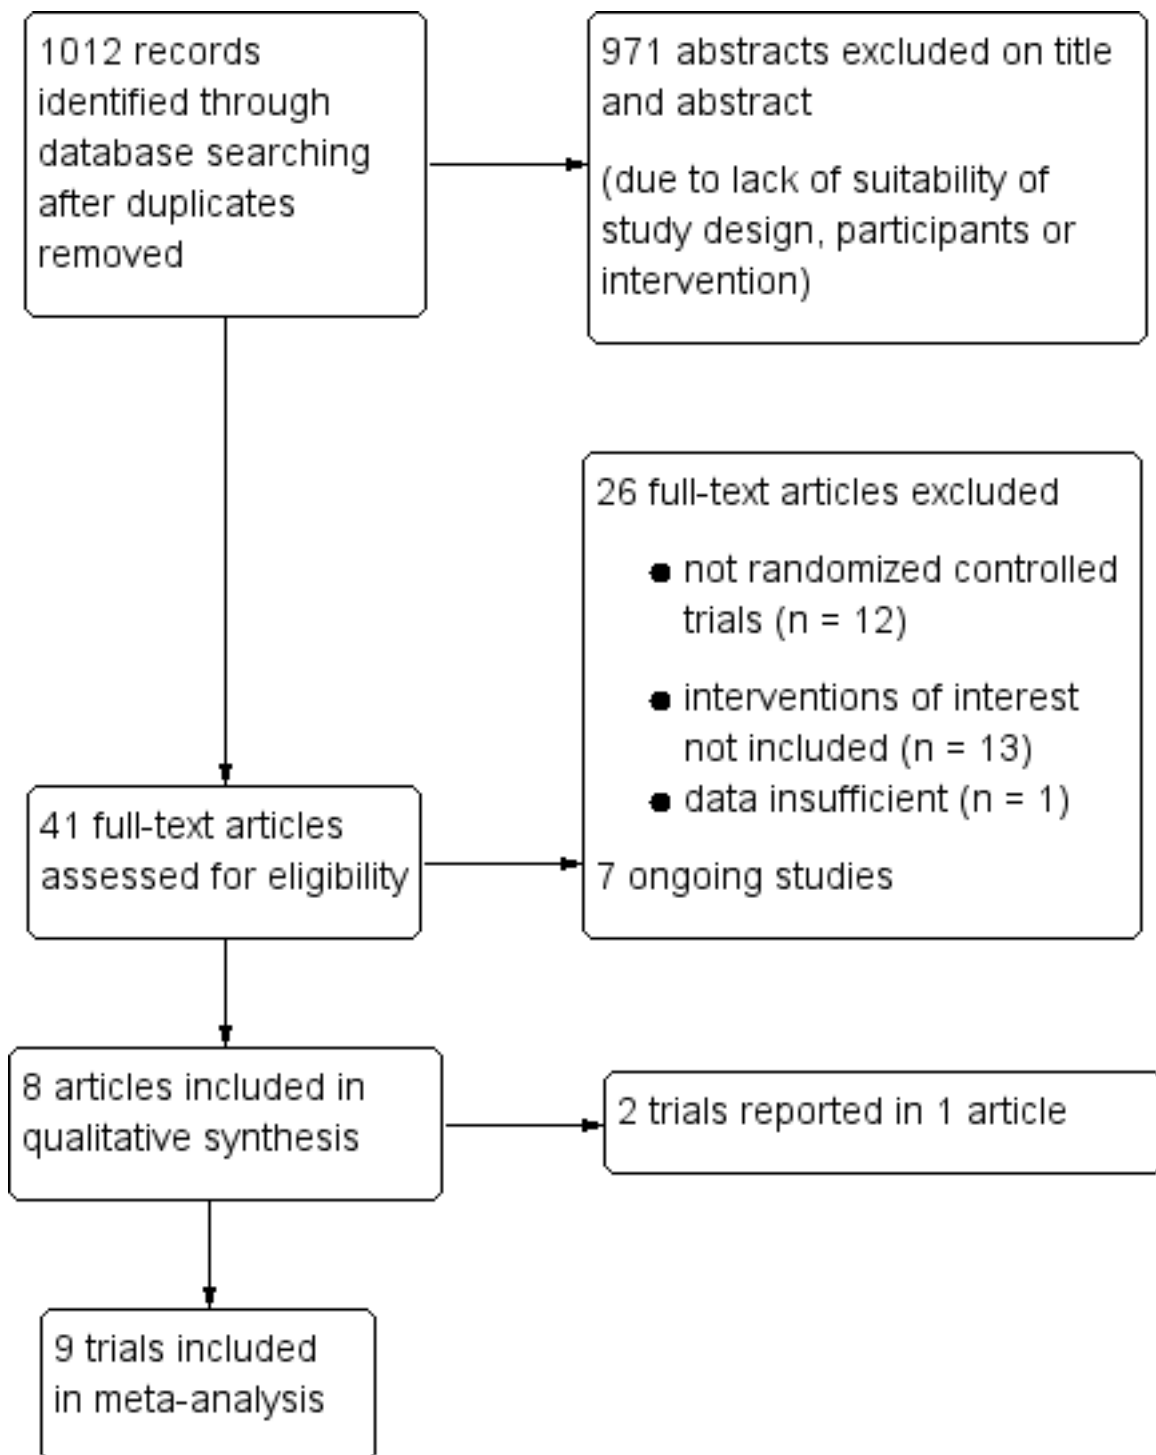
1012 records identified through database searching after duplicates removed

971 abstracts excluded on title and abstract

(due to lack of suitability of study design, participants or intervention)

26 full-text articles excluded

- not randomized controlled trials (n = 12)
- interventions of interest not included (n = 13)
- data insufficient (n = 1)

7 ongoing studies

41 full-text articles assessed for eligibility

8 articles included in qualitative synthesis

2 trials reported in 1 article

9 trials included in meta-analysis